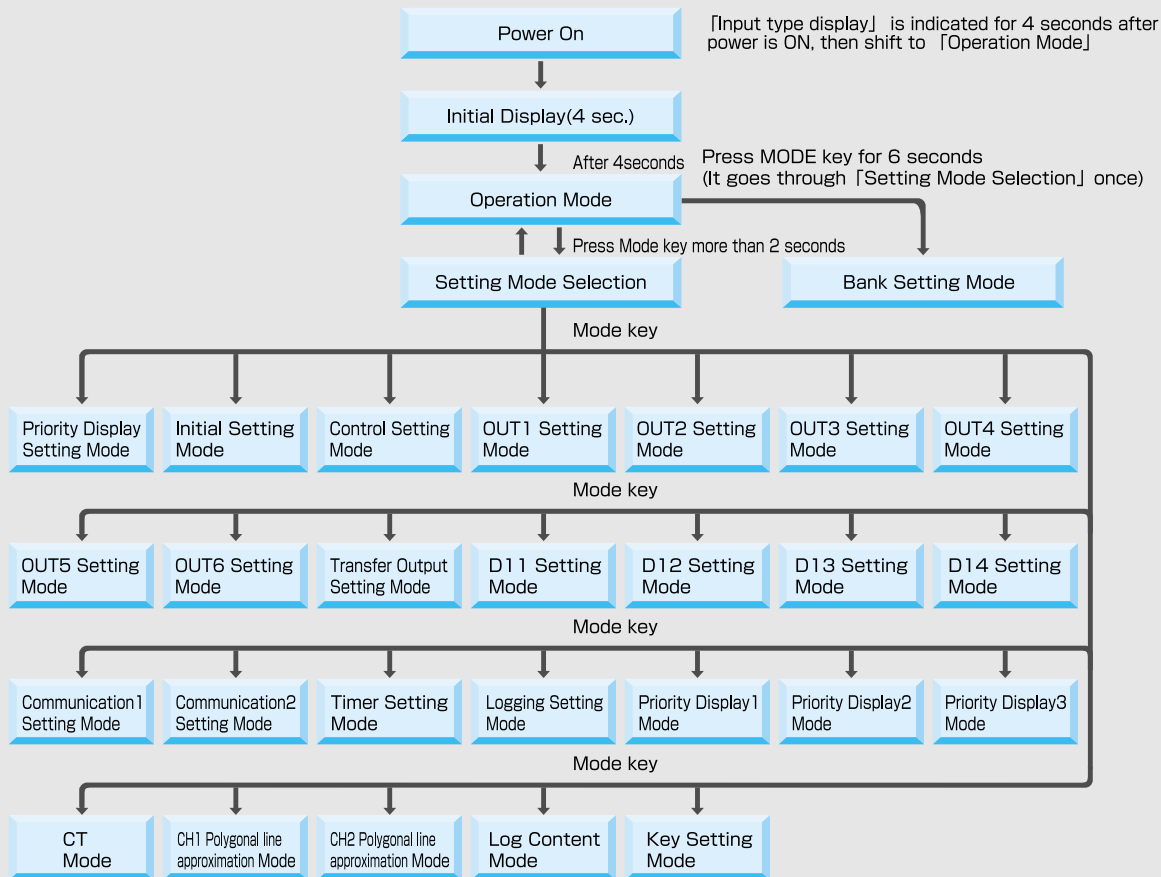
Power On

「Input type display」 is indicated for 4 seconds after power is ON, then shift to 「Operation Mode」

Initial Display(4 sec.)

After 4seconds

Press MODE key for 6 seconds
(It goes through「Setting Mode Selection」once)

Operation Mode

Press Mode key more than 2 seconds

Setting Mode Selection

Bank Setting Mode

Mode key

Priority Display Setting Mode

Initial Setting Mode

Control Setting Mode

OUT1 Setting Mode

OUT2 Setting Mode

OUT3 Setting Mode

OUT4 Setting Mode

Mode key

OUT5 Setting Mode

OUT6 Setting Mode

Transfer Output Setting Mode

D11 Setting Mode

D12 Setting Mode

D13 Setting Mode

D14 Setting Mode

Mode key

Communication1 Setting Mode

Communication2 Setting Mode

Timer Setting Mode

Logging Setting Mode

Priority Display1 Mode

Priority Display2 Mode

Priority Display3 Mode

Mode key

CT Mode

CH1 Polygonal line approximation Mode

CH2 Polygonal line approximation Mode

Log Content Mode

Key Setting Mode